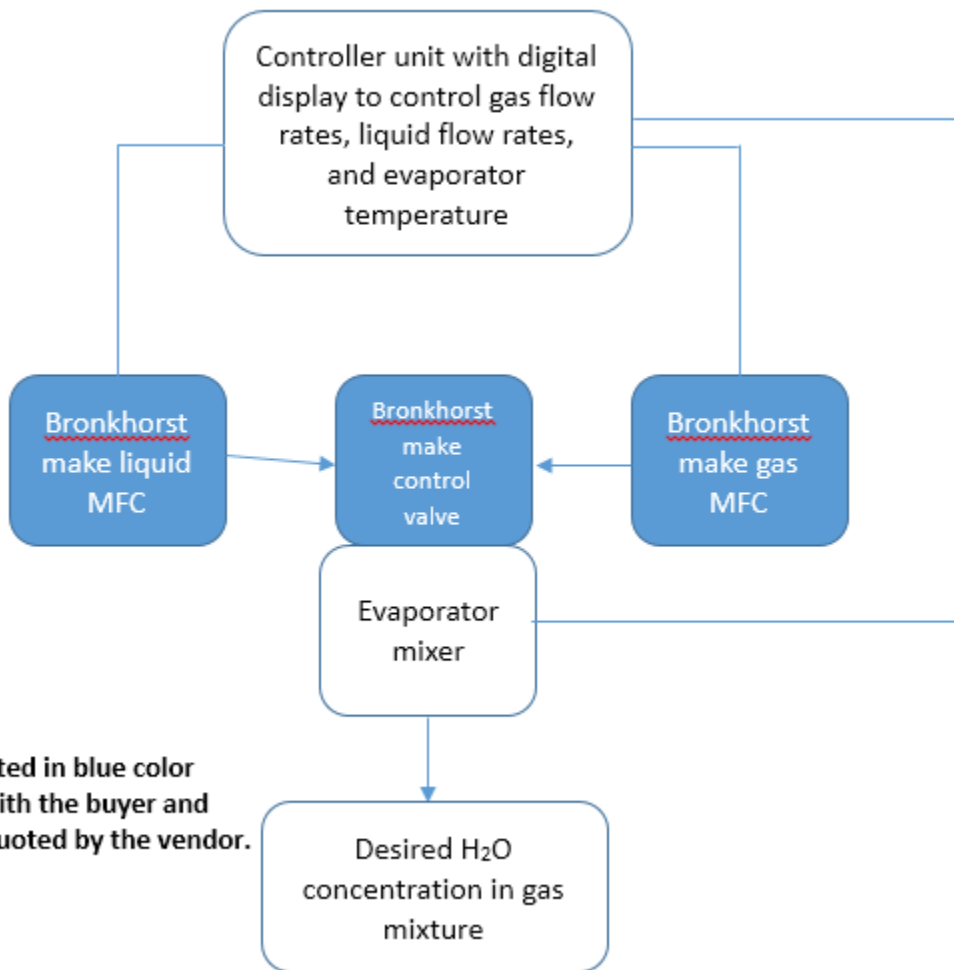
Controller unit with digital display to control gas flow rates, liquid flow rates, and evaporator temperature

Bronkhorst make liquid MFC

Bronkhorst make control valve

Bronkhorst make gas MFC

Evaporator mixer

ted in blue color
ith the buyer and
uoted by the vendor.

Desired $H_2O$ concentration in gas mixture